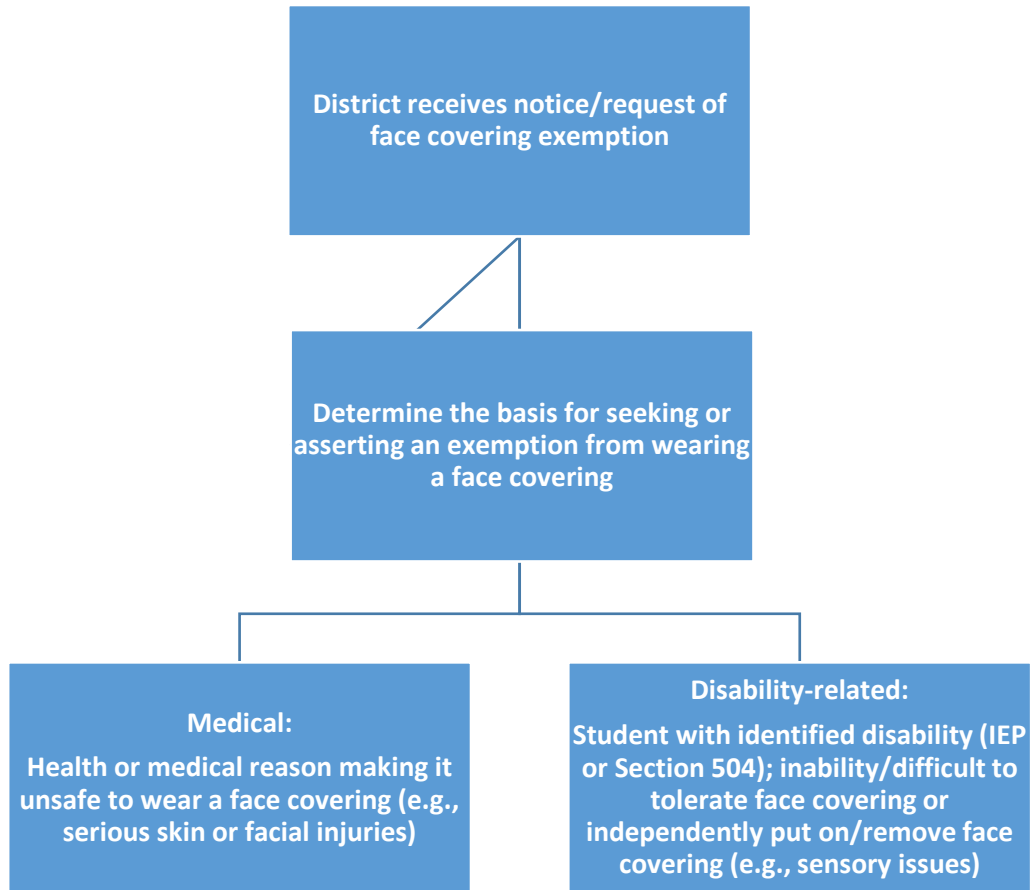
District receives notice/request of face covering exemption

Determine the basis for seeking or asserting an exemption from wearing a face covering

Medical:

Health or medical reason making it unsafe to wear a face covering (e.g., serious skin or facial injuries)

Disability-related:

Student with identified disability (IEP or Section 504); inability/difficult to tolerate face covering or independently put on/remove face covering (e.g., sensory issues)